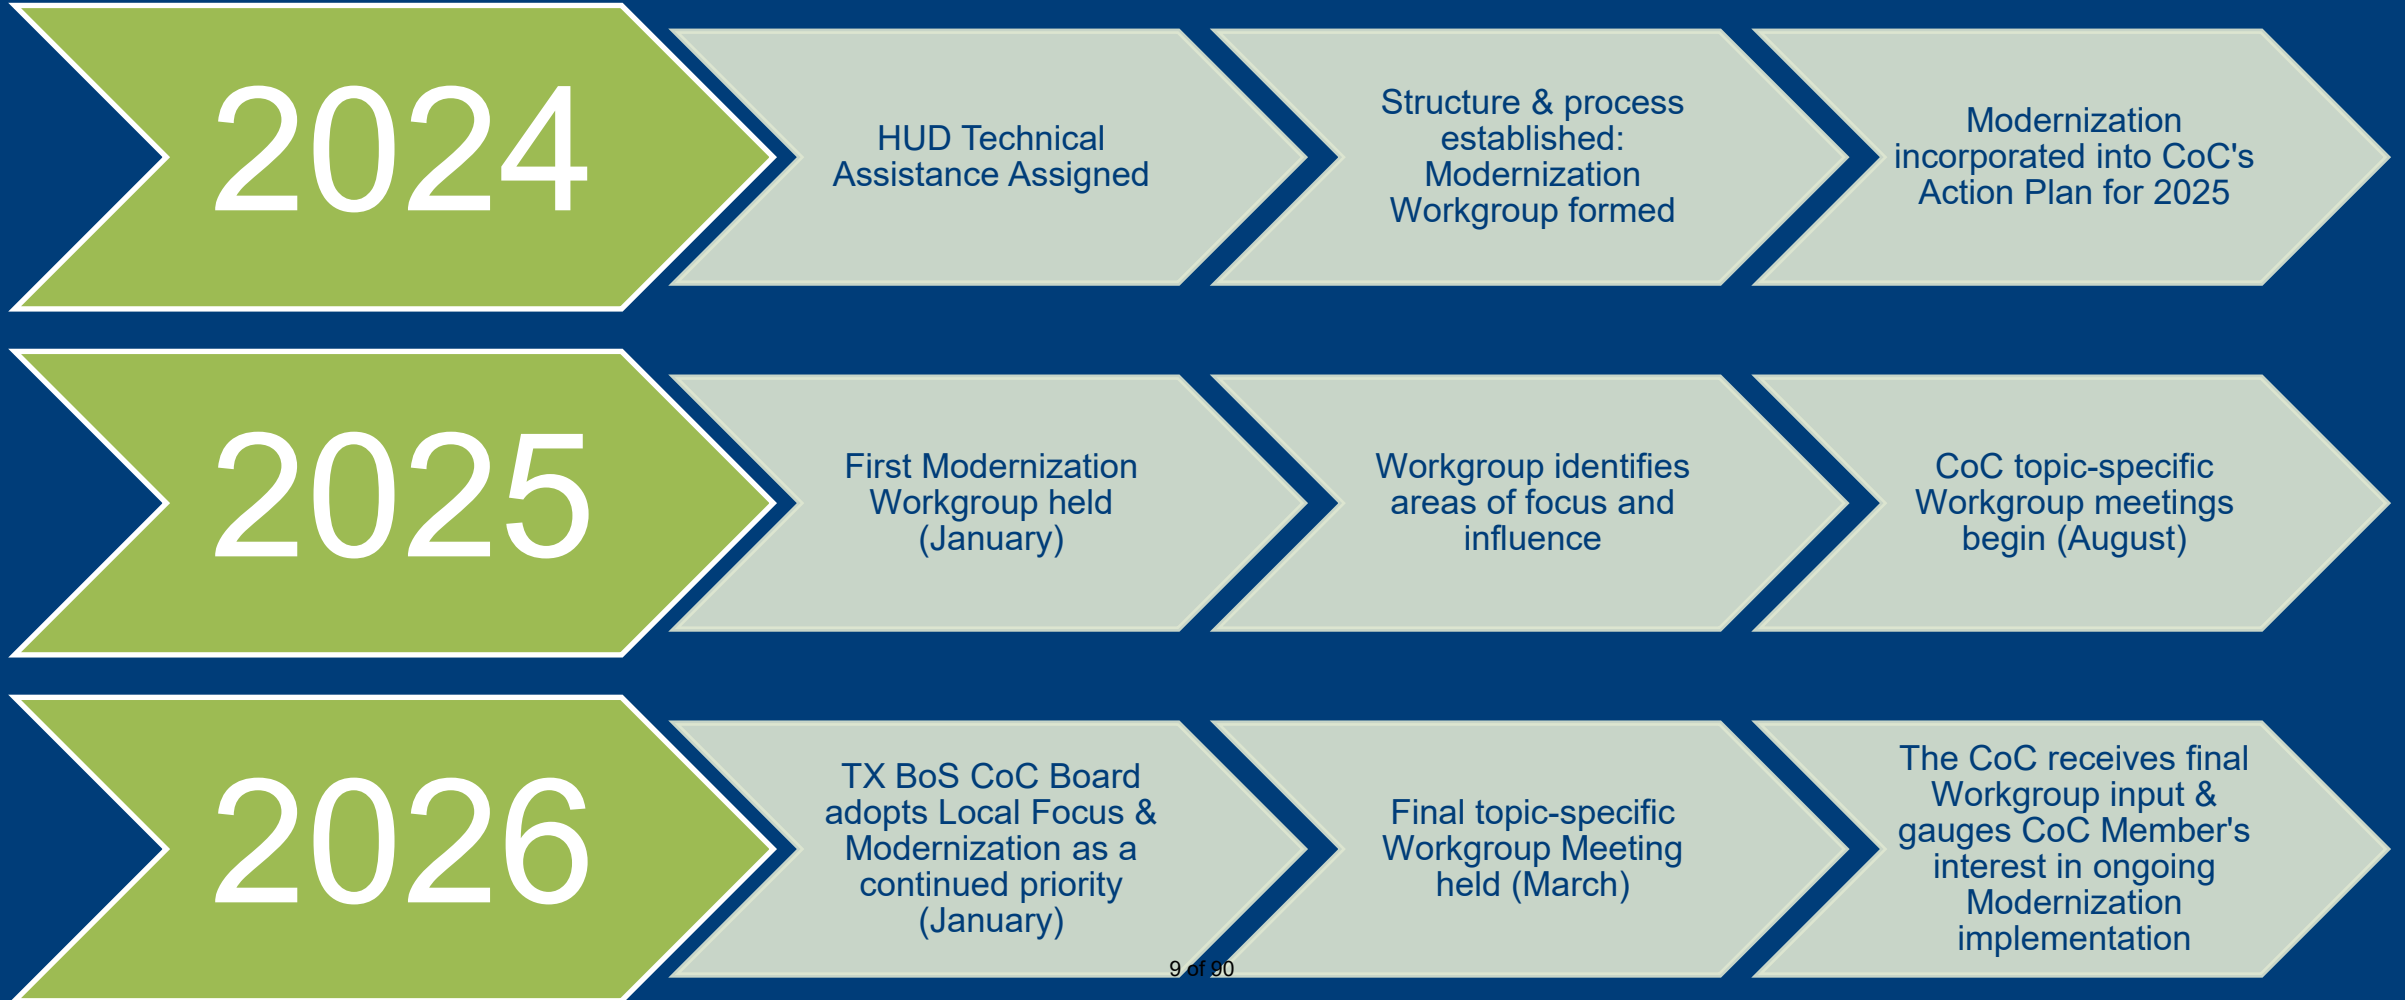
2024

HUD Technical Assistance Assigned

Structure & process established: Modernization Workgroup formed

Modernization incorporated into CoC's Action Plan for 2025

2025

First Modernization Workgroup held (January)

Workgroup identifies areas of focus and influence

CoC topic-specific Workgroup meetings begin (August)

2026

TX BoS CoC Board adopts Local Focus & Modernization as a continued priority (January)

Final topic-specific Workgroup Meeting held (March)

The CoC receives final Workgroup input & gauges CoC Member's interest in ongoing Modernization implementation

9 of 90